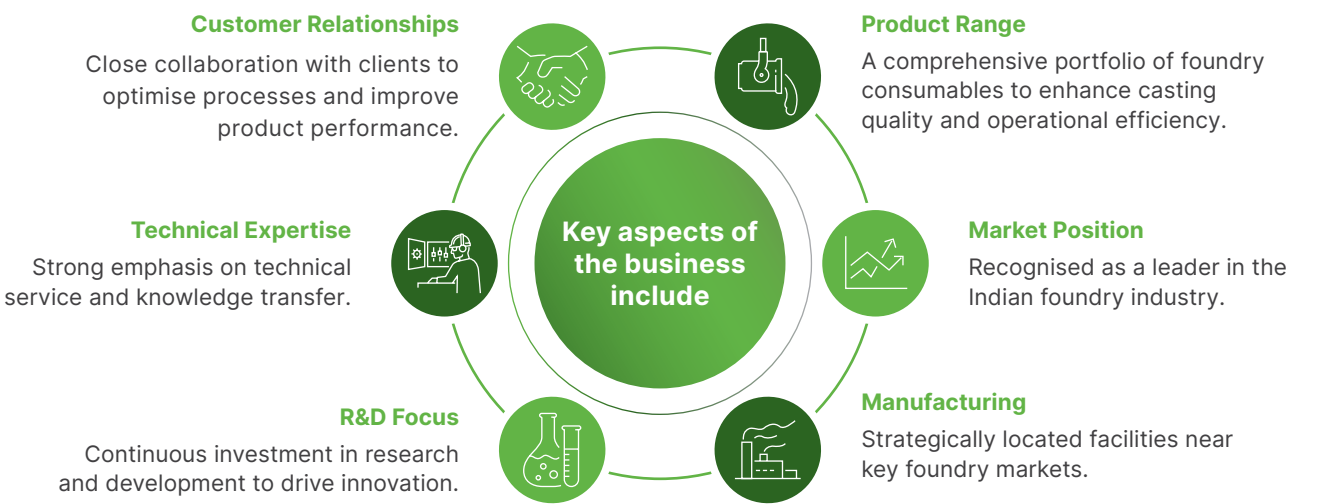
Key aspects of the business include

Customer Relationships

Close collaboration with clients to optimise processes and improve product performance.

Product Range

A comprehensive portfolio of foundry consumables to enhance casting quality and operational efficiency.

Technical Expertise

Strong emphasis on technical service and knowledge transfer.

Market Position

Recognised as a leader in the Indian foundry industry.

R&D Focus

Continuous investment in research and development to drive innovation.

Manufacturing

Strategically located facilities near key foundry markets.